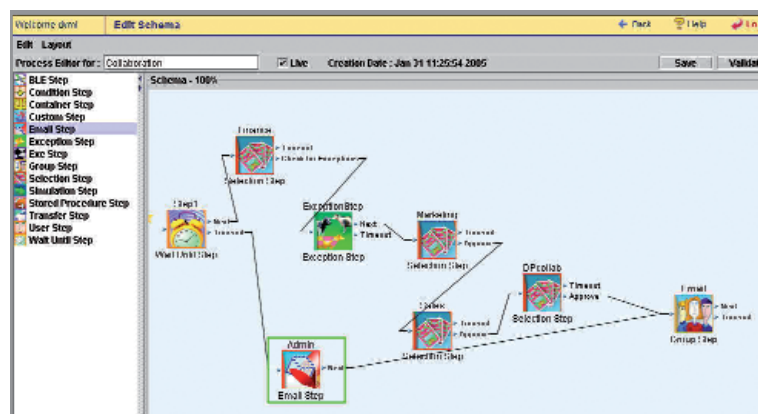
Welcome dvml Edit Schema Back Help Lo

Edit Layout

Process Editor for: Collaboration Live Creation Date : Jan 31 11:25:54 2005 Save Valida

BLE Step
Condition Step
Container Step
Custom Step
Email Step
Exception Step
Exe Step
Group Step
Selection Step
Simulation Step
Stored Procedure Step
Transfer Step
User Step
Wait Until Step

Schema - 100%

Finance
Timeout
Check for Exception
Selection Step

Step1
Next
Timeout
Wait Until Step

Exception Step
Next
Timeout
Exception Step

Marketing
Timeout
Approve
Selection Step

DProdlab
Timeout
Approve
Selection Step

Sales
Timeout
Approve
Selection Step

Email
Next
Timeout
Group Step

Admin
Next
Email Step